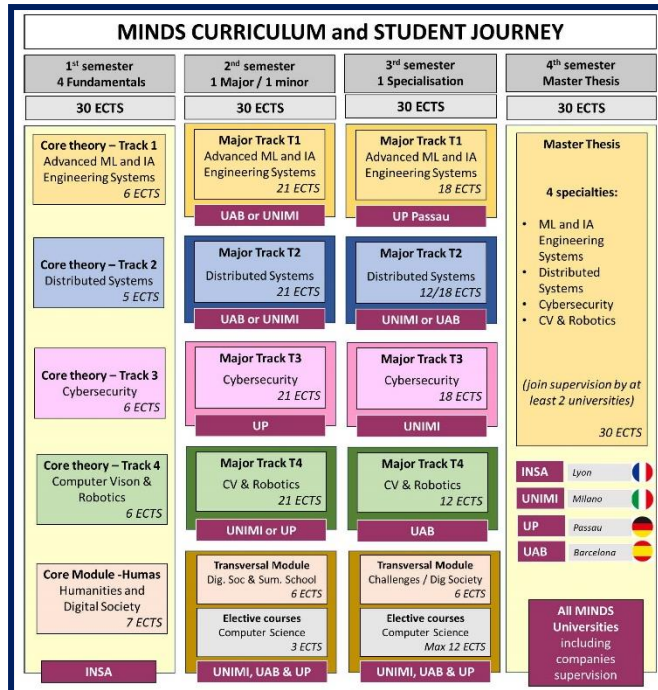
MINDS CURRICULUM and STUDENT JOURNEY

| 1st semester 4 Fundamentals | 2nd semester 1 Major / 1 minor | 3rd semester 1 Specialisation | 4th semester Master Thesis |
|---|---|---|---|
| 30 ECTS | 30 ECTS | 30 ECTS | 30 ECTS |

Core theory – Track 1
Advanced ML and IA Engineering Systems
6 ECTS

Core theory – Track 2
Distributed Systems
5 ECTS

Core theory – Track 3
Cybersecurity
6 ECTS

Core theory – Track 4
Computer Vison & Robotics
6 ECTS

Core Module -Humas
Humanities and Digital Society
7 ECTS

INSA

Major Track T1
Advanced ML and IA Engineering Systems
21 ECTS

UAB or UNIMI

Major Track T2
Distributed Systems
21 ECTS

UAB or UNIMI

Major Track T3
Cybersecurity
21 ECTS

UP

Major Track T4
CV & Robotics
21 ECTS

UNIMI or UP

Transversal Module
Dig. Soc & Sum. School
6 ECTS

Elective courses
Computer Science
3 ECTS

UNIMI, UAB & UP

Major Track T1
Advanced ML and IA Engineering Systems
18 ECTS

UP Passau

Major Track T2
Distributed Systems
12/18 ECTS

UNIMI or UAB

Major Track T3
Cybersecurity
18 ECTS

UNIMI

Major Track T4
CV & Robotics
12 ECTS

UAB

Transversal Module
Challenges / Dig Society
6 ECTS

Elective courses
Computer Science
Max 12 ECTS

UNIMI, UAB & UP

Master Thesis

4 specialties:

• ML and IA Engineering Systems
• Distributed Systems
• Cybersecurity
• CV & Robotics

(join supervision by at least 2 universities)

30 ECTS

INSA Lyon
UNIMI Milano
UP Passau
UAB Barcelona

All MINDS Universities including companies supervision